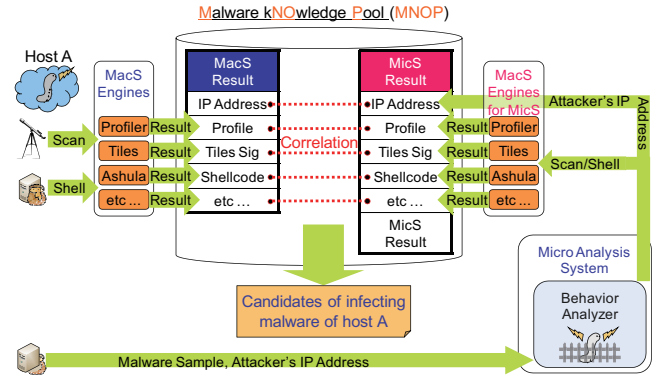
Malware kNOwledge Pool (MNOP)

Host A

MacS Engines

Scan

Shell

Profiler

Tiles

Ashula

etc ...

Result

Result

Result

Result

MacS Result

IP Address

Profile

Tiles Sig

Shellcode

etc ...

Correlation

MicS Result

IP Address

Profile

Tiles Sig

Shellcode

etc ...

MicS Result

Result

Result

Result

Result

MacS Engines for MicS

Profiler

Tiles

Ashula

etc ...

Attacker's IP

Address

Scan/Shell

Candidates of infecting malware of host A

Micro Analysis System

Behavior Analyzer

Malware Sample, Attacker's IP Address